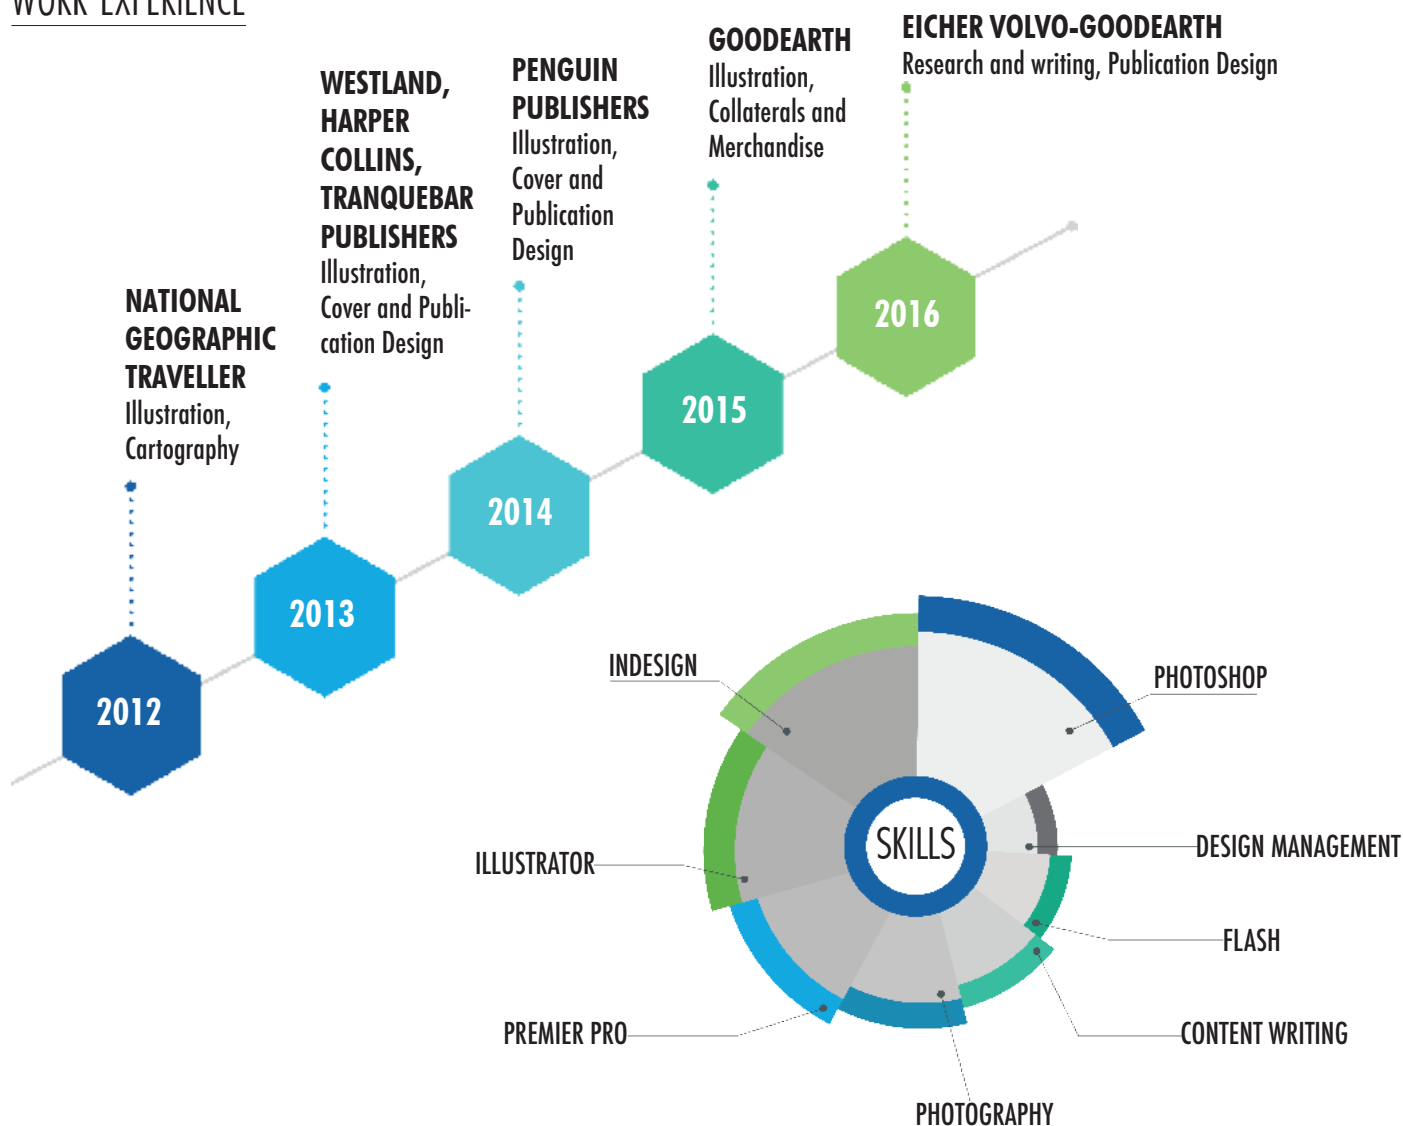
WORK EXPERIENCE

NATIONAL GEOGRAPHIC TRAVELLER
Illustration, Cartography

WESTLAND, HARPER COLLINS, TRANQUEBAR PUBLISHERS
Illustration, Cover and Publication Design

PENGUIN PUBLISHERS
Illustration, Cover and Publication Design

GOODEARTH
Illustration, Collaterals and Merchandise

EICHER VOLVO-GOODEARTH
Research and writing, Publication Design

2012

2013

2014

2015

2016

INDESIGN

PHOTOSHOP

SKILLS

DESIGN MANAGEMENT

ILLUSTRATOR

FLASH

CONTENT WRITING

PREMIER PRO

PHOTOGRAPHY